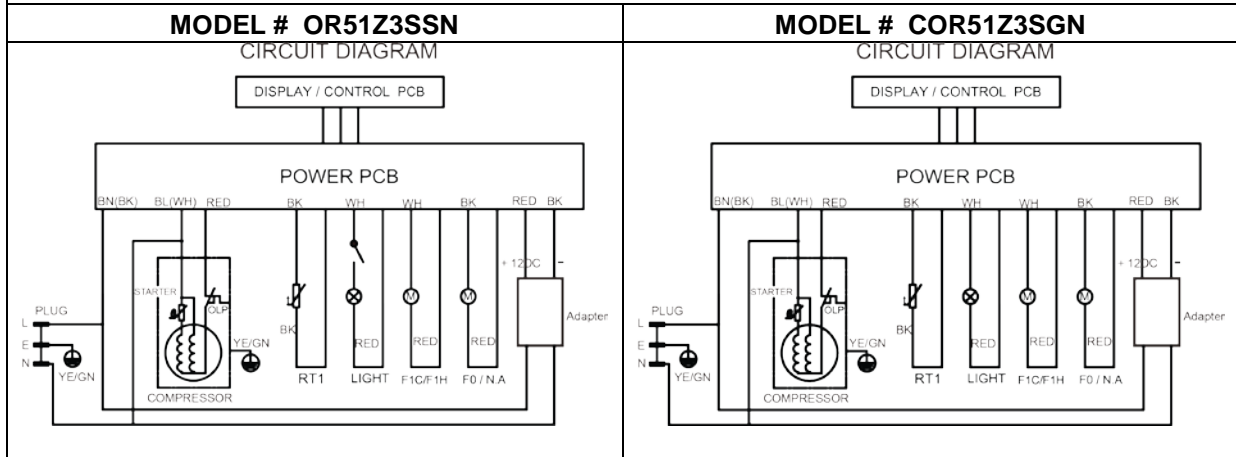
| MODEL # OR51Z3SSN | MODEL # COR51Z3SGN |
|---|---|
| CIRCUIT DIAGRAM DISPLAY / CONTROL PCB POWER PCB BN(BK) BL(WH) RED BK WH WH BK RED BK STARTER OLP BK RED RED RED +12DC - Adapter PLUG L E N YE/GN YE/GN COMPRESSOR RT1 LIGHT F1C/F1H F0 / N.A | CIRCUIT DIAGRAM DISPLAY / CONTROL PCB POWER PCB BN(BK) BL(WH) RED BK WH WH BK RED BK STARTER OLP BK RED RED RED +12DC - Adapter PLUG L E N YE/GN YE/GN COMPRESSOR RT1 LIGHT F1C/F1H F0 / N.A |